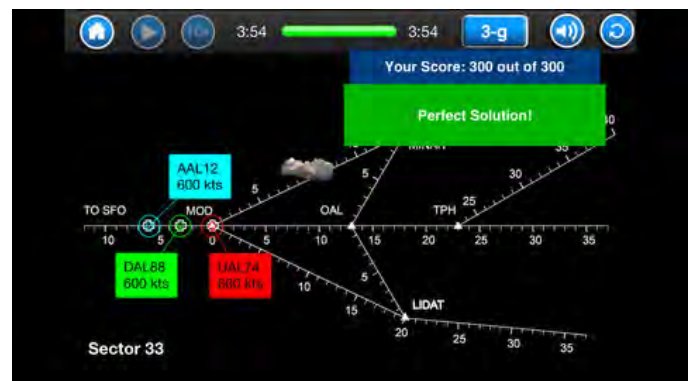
3:54 3:54 3-g

Your Score: 300 out of 300

Perfect Solution!

AAL12
600 kts

TO SFO MOD OAL TPH

10 5 0 5 10 15 20 25 30 35

DAL88
600 kts

UAL74
600 kts

MINAT

5 5 10 15 20 25 30 35 30

LIDAT

5 10 15 20 25 30 35

Sector 33